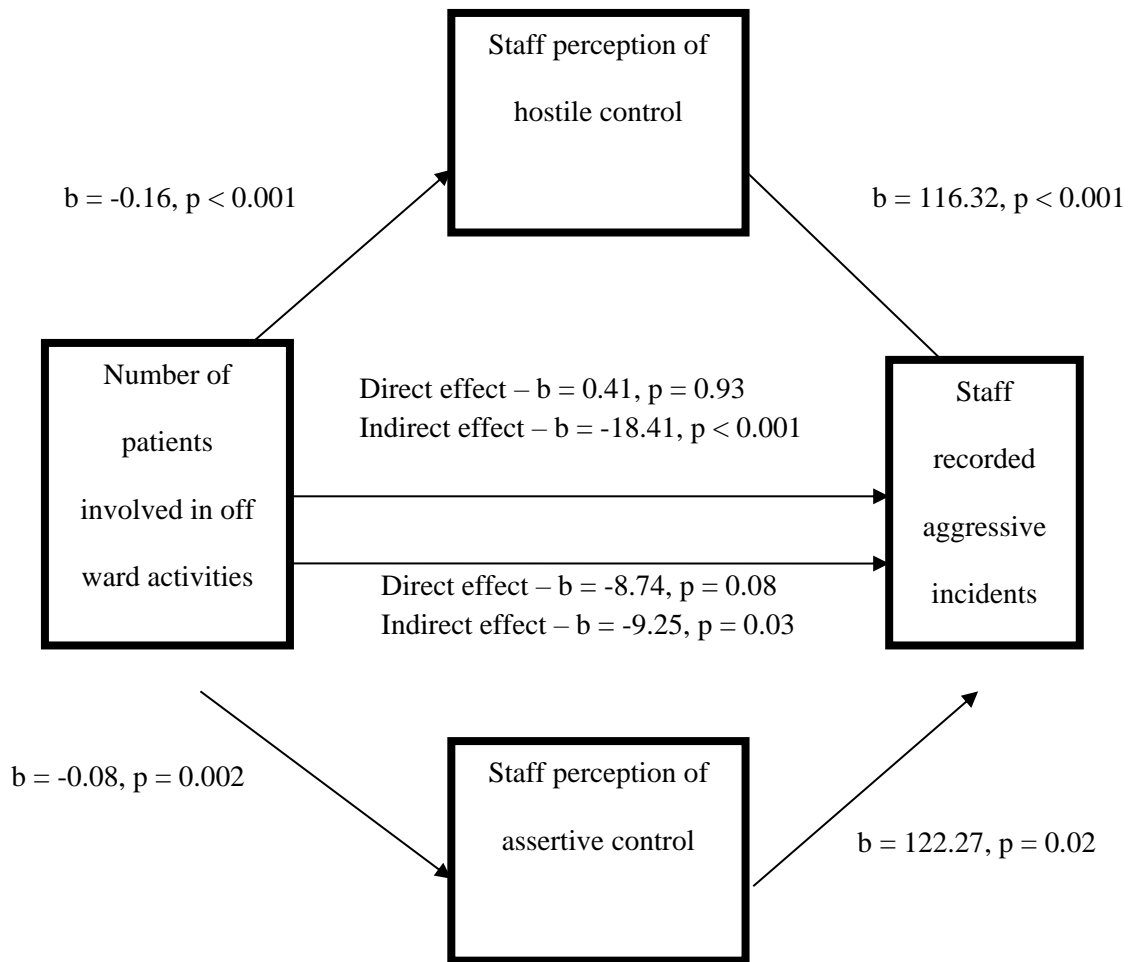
Staff perception of hostile control

b = -0.16, p < 0.001

b = 116.32, p < 0.001

Number of patients involved in off ward activities

Direct effect – b = 0.41, p = 0.93
Indirect effect – b = -18.41, p < 0.001

Staff recorded aggressive incidents

Direct effect – b = -8.74, p = 0.08
Indirect effect – b = -9.25, p = 0.03

b = -0.08, p = 0.002

Staff perception of assertive control

b = 122.27, p = 0.02